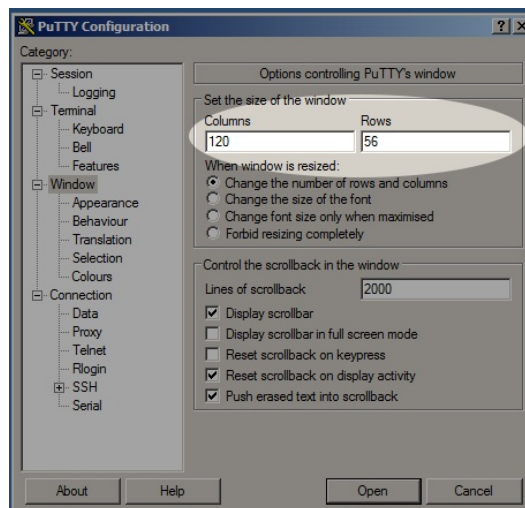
PuTTY Configuration

?

Category:

Session
Logging
Terminal
Keyboard
Bell
Features
Window
Appearance
Behaviour
Translation
Selection
Colours
Connection
Data
Proxy
Telnet
Rlogin
SSH
Serial

Options controlling PuTTY's window

Set the size of the window

Columns
120
Rows
56

When window is resized:
Change the number of rows and columns
Change the size of the font
Change font size only when maximised
Forbid resizing completely

Control the scrollback in the window

Lines of scrollback
2000

Display scrollbar
Display scrollbar in full screen mode
Reset scrollback on keypress
Reset scrollback on display activity
Push erased text into scrollback

About
Help
Open
Cancel